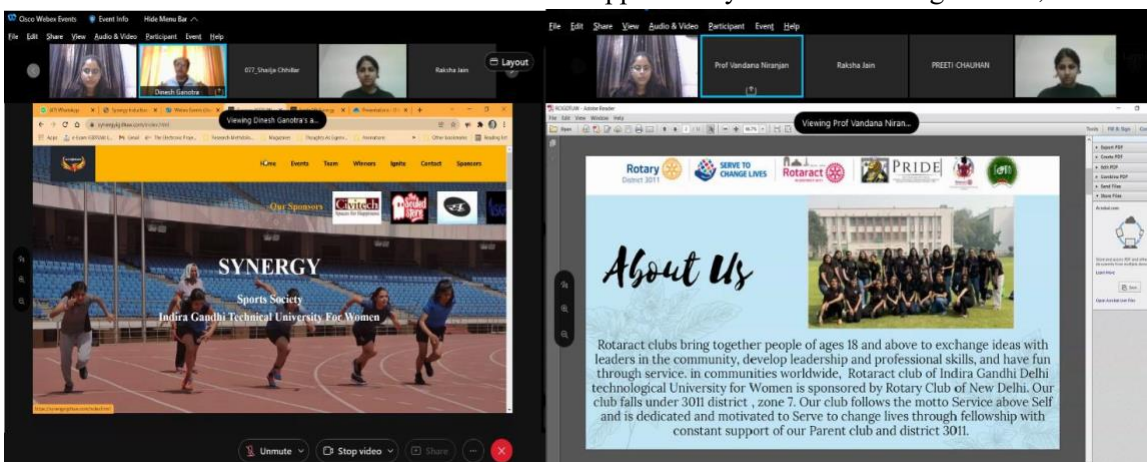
Cisco Webex Events   Event Info   Hide Menu Bar

File Edit Share View Audio & Video Participant Event Help

Dinesh Ganotra   IGT_Shaila Chhillar   Raksha Jain

Layout

Viewing Dinesh Ganotra's a...

synergyigdtuw.com/index.html

Home Events Team Winners Ignite Contact Sponsors

Our Sponsors

Civitech

SYNERGY

Sports Society

Indira Gandhi Technical University For Women

Unmute   Stop video   Share

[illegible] supported by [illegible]

File Edit Share View Audio & Video Participant Event Help

Prof Vandana Niranjan   Raksha Jain   PREETI CHAUHAN

Viewing Prof Vandana Niran...

Rotary District 3011   SERVE TO CHANGE LIVES   Rotaract   PRIDE

About Us

Rotaract clubs bring together people of ages 18 and above to exchange ideas with leaders in the community, develop leadership and professional skills, and have fun through service. in communities worldwide, Rotaract club of Indira Gandhi Delhi technological University for Women is sponsored by Rotary Club of New Delhi. Our club falls under 3011 district , zone 7. Our club follows the motto Service above Self and is dedicated and motivated to Serve to change lives through fellowship with constant support of our Parent club and district 3011.